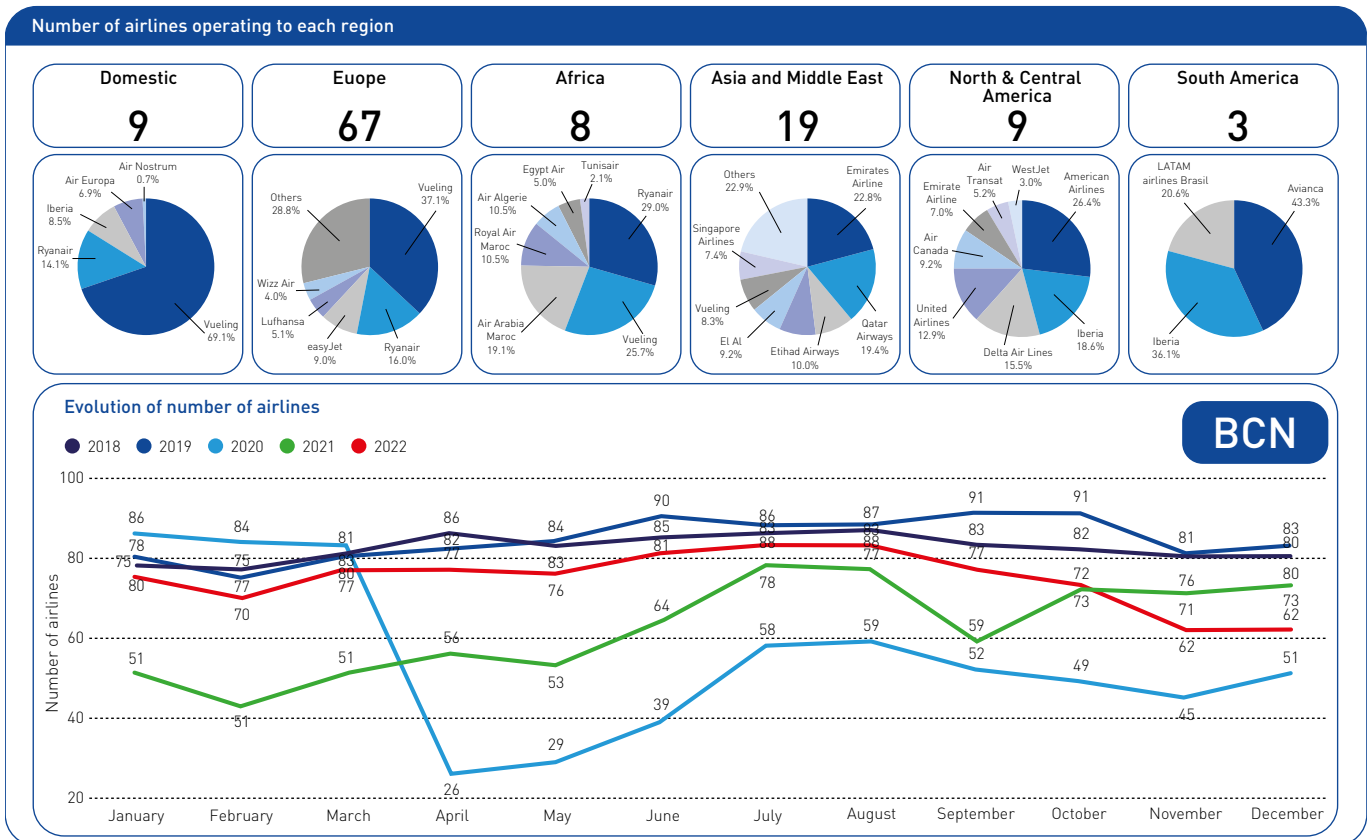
Number of airlines operating to each region

Domestic
9

Euope
67

Africa
8

Asia and Middle East
19

North & Central America
9

South America
3

Air Nostrum 0.7%
Air Europa 6.9%
Iberia 8.5%
Ryanair 14.1%
Vueling 69.1%

Others 28.8%
Vueling 37.1%
Wizz Air 4.0%
Lufhansa 5.1%
easyJet 9.0%
Ryanair 16.0%

Egypt Air 5.0%
Tunisair 2.1%
Air Algerie 10.5%
Ryanair 29.0%
Royal Air Maroc 10.5%
Air Arabia Maroc 19.1%
Vueling 25.7%

Others 22.9%
Emirates Airline 22.8%
Singapore Airlines 7.4%
Vueling 8.3%
El Al 9.2%
Etihad Airways 10.0%
Qatar Airways 19.4%

Air Transat 5.2%
WestJet 3.0%
Emirate Airline 7.0%
American Airlines 26.4%
Air Canada 9.2%
United Airlines 12.9%
Delta Air Lines 15.5%
Iberia 18.6%

LATAM airlines Brasil 20.6%
Avianca 43.3%
Iberia 36.1%

Evolution of number of airlines

BCN

2018 2019 2020 2021 2022

100
80
60
40
20

Number of airlines

86 78 75 80 51
84 75 77 70 51
81 83 80 77 51
86 82 77 56 26
84 83 76 53 29
90 85 81 64 39
86 83 88 78 58
87 85 88 77 59
91 83 77 59 52
91 82 72 73 49
81 76 71 62 45
83 80 73 62 51

January February March April May June July August September October November December